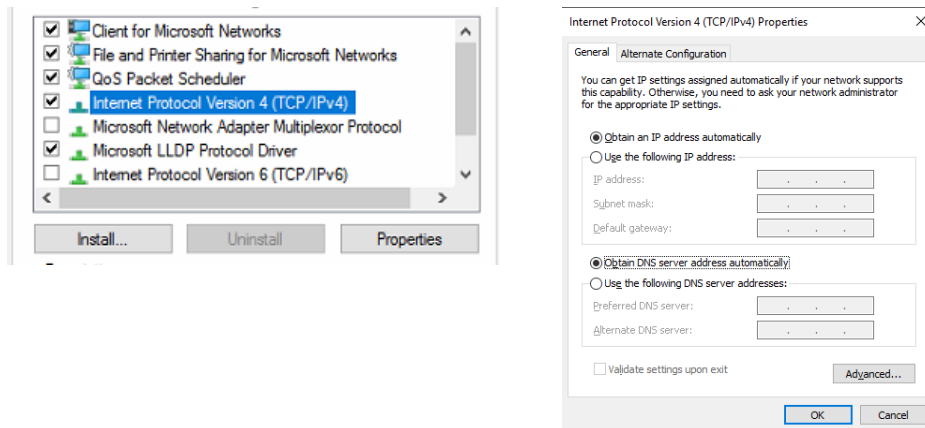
Client for Microsoft Networks
File and Printer Sharing for Microsoft Networks
QoS Packet Scheduler
Internet Protocol Version 4 (TCP/IPv4)
Microsoft Network Adapter Multiplexor Protocol
Microsoft LLDP Protocol Driver
Internet Protocol Version 6 (TCP/IPv6)

Install... Uninstall Properties

Internet Protocol Version 4 (TCP/IPv4) Properties

General Alternate Configuration

You can get IP settings assigned automatically if your network supports this capability. Otherwise, you need to ask your network administrator for the appropriate IP settings.

Obtain an IP address automatically
Use the following IP address:
IP address: . . .
Subnet mask: . . .
Default gateway: . . .

Obtain DNS server address automatically
Use the following DNS server addresses:
Preferred DNS server: . . .
Alternate DNS server: . . .

Validate settings upon exit

Advanced...

OK Cancel